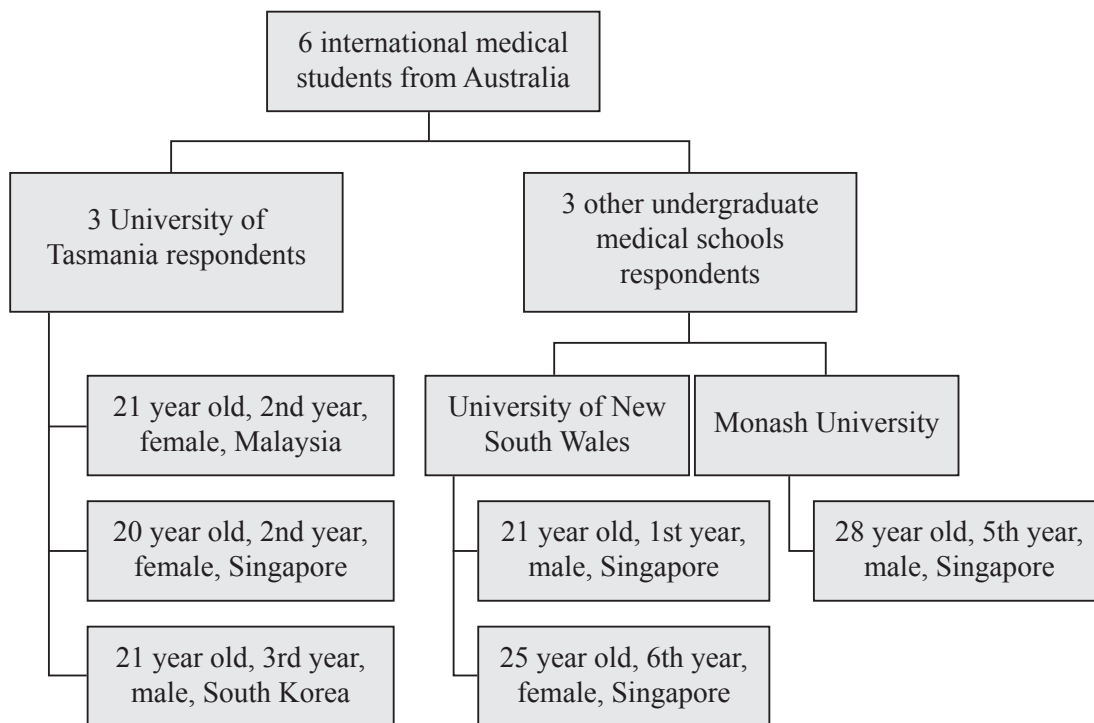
6 international medical students from Australia

3 University of Tasmania respondents

3 other undergraduate medical schools respondents

21 year old, 2nd year, female, Malaysia

20 year old, 2nd year, female, Singapore

21 year old, 3rd year, male, South Korea

University of New South Wales

Monash University

21 year old, 1st year, male, Singapore

25 year old, 6th year, female, Singapore

28 year old, 5th year, male, Singapore